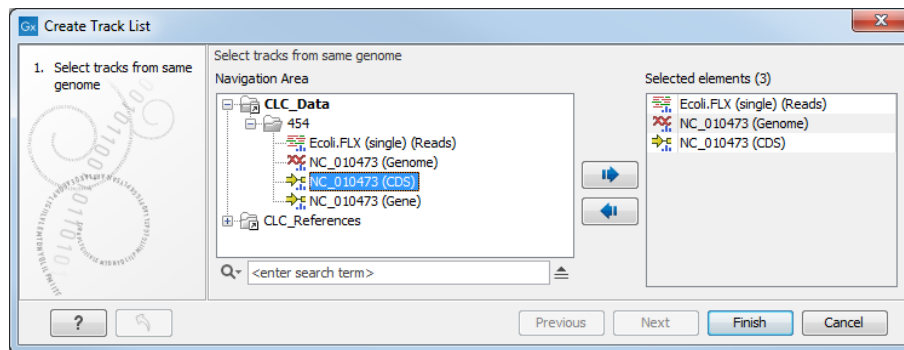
Gx Create Track List

1. Select tracks from same genome

Select tracks from same genome

Navigation Area

CLC_Data
454
Ecoli.FLX (single) (Reads)
NC_010473 (Genome)
NC_010473 (CDS)
NC_010473 (Gene)
CLC_References

<enter search term>

Selected elements (3)

Ecoli.FLX (single) (Reads)
NC_010473 (Genome)
NC_010473 (CDS)

?

Previous

Next

Finish

Cancel